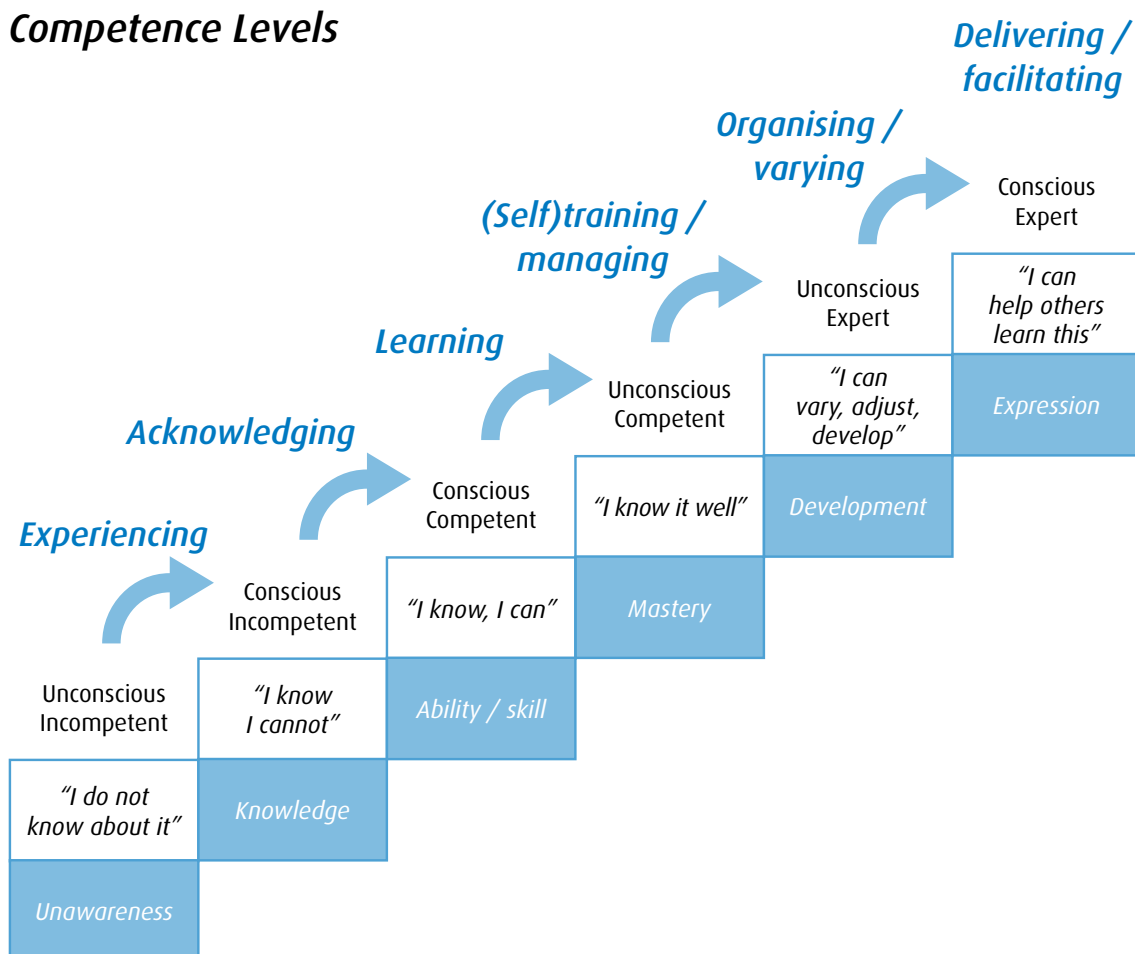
Competence Levels

Delivering / facilitating

Organising / varying

(Self)training / managing

Learning

Acknowledging

Experiencing

Conscious Expert

"I can help others learn this"

Expression

Unconscious Expert

"I can vary, adjust, develop"

Development

Unconscious Competent

"I know it well"

Mastery

Conscious Competent

"I know, I can"

Ability / skill

Conscious Incompetent

"I know I cannot"

Knowledge

Unconscious Incompetent

"I do not know about it"

Unawareness